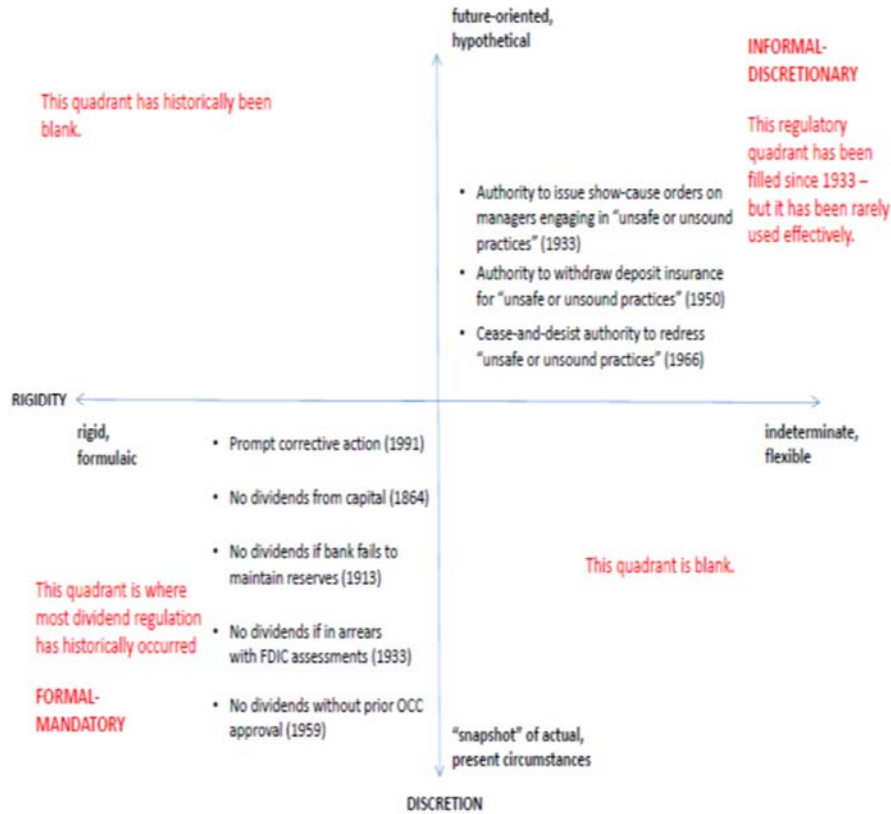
future-oriented, hypothetical

This quadrant has historically been blank.

INFORMAL-DISCRETIONARY

This regulatory quadrant has been filled since 1933 – but it has been rarely used effectively.

• Authority to issue show-cause orders on managers engaging in "unsafe or unsound practices" (1933)
• Authority to withdraw deposit insurance for "unsafe or unsound practices" (1950)
• Cease-and-desist authority to redress "unsafe or unsound practices" (1966)

RIGIDITY

rigid, formulaic

indeterminate, flexible

• Prompt corrective action (1991)
• No dividends from capital (1864)
• No dividends if bank fails to maintain reserves (1913)
• No dividends if in arrears with FDIC assessments (1933)
• No dividends without prior OCC approval (1959)

This quadrant is where most dividend regulation has historically occurred

FORMAL-MANDATORY

This quadrant is blank.

"snapshot" of actual, present circumstances

DISCRETION